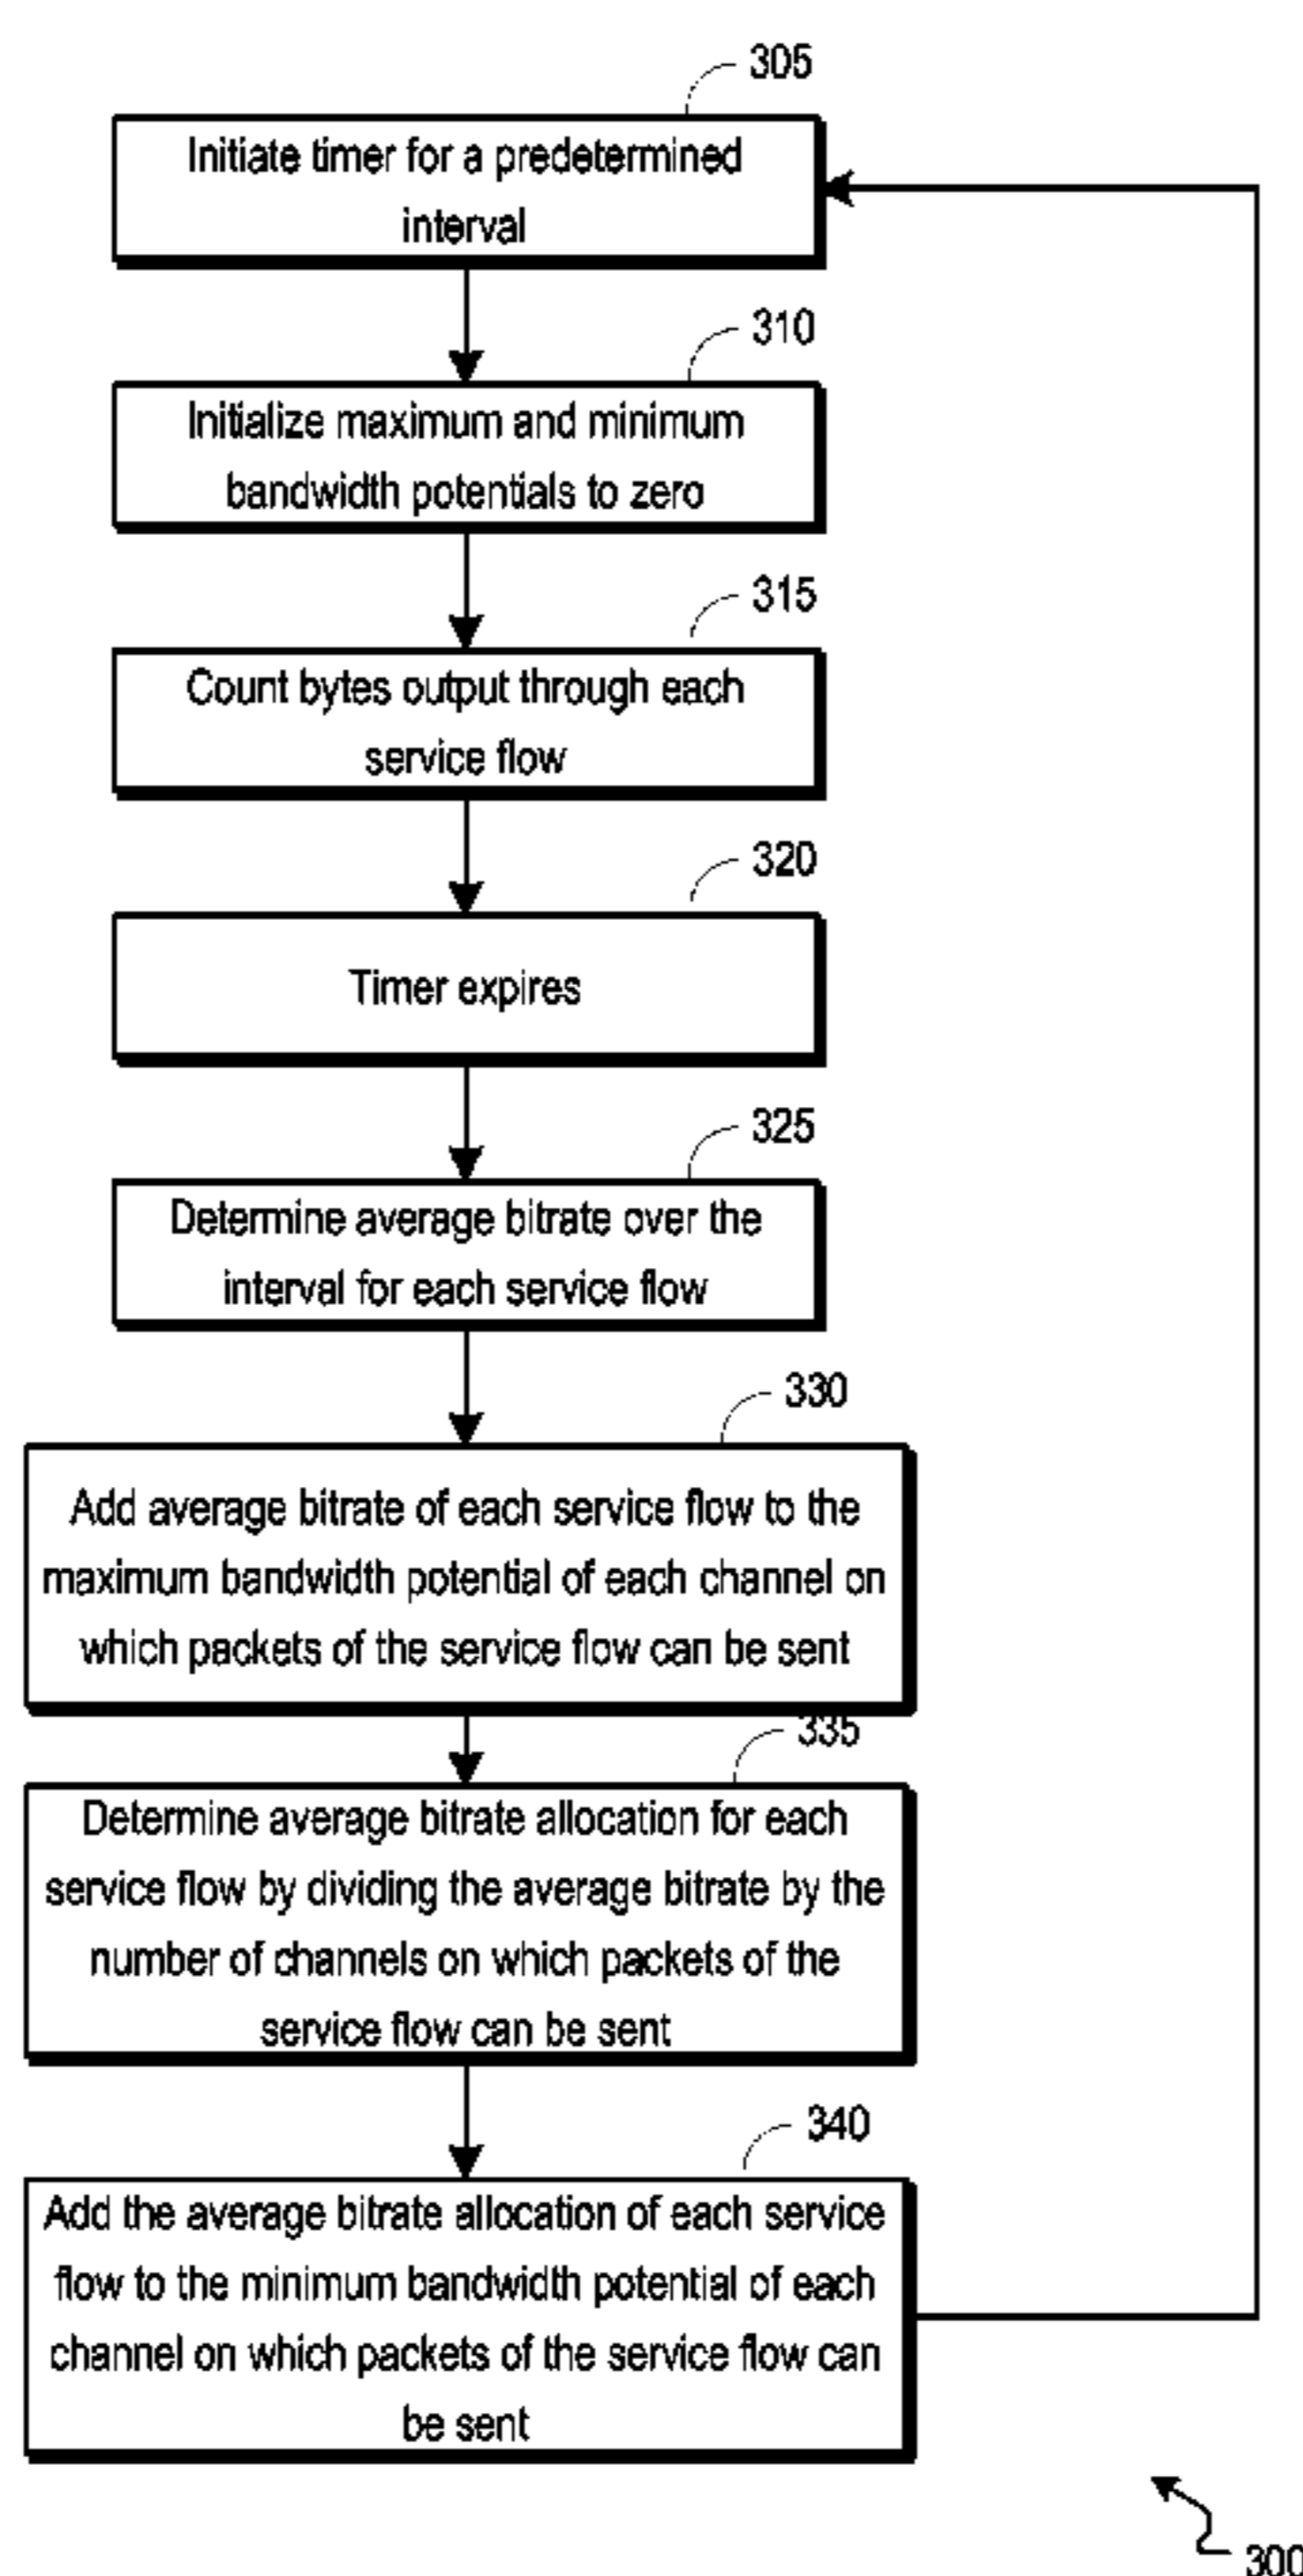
305
Initiate timer for a predetermined interval

310
Initialize maximum and minimum bandwidth potentials to zero

315
Count bytes output through each service flow

320
Timer expires

325
Determine average bitrate over the interval for each service flow

330
Add average bitrate of each service flow to the maximum bandwidth potential of each channel on which packets of the service flow can be sent

335
Determine average bitrate allocation for each service flow by dividing the average bitrate by the number of channels on which packets of the service flow can be sent

340
Add the average bitrate allocation of each service flow to the minimum bandwidth potential of each channel on which packets of the service flow can be sent

300